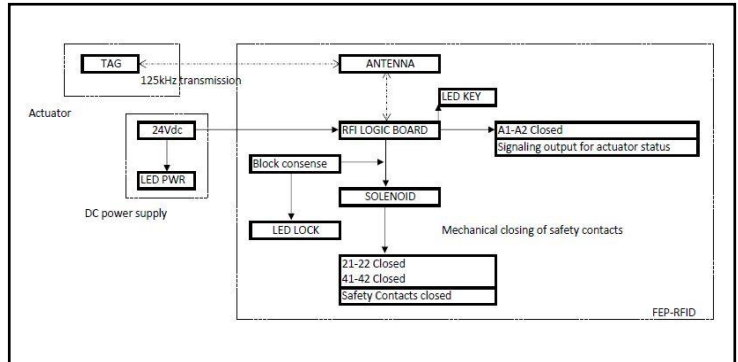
TAG

125kHz transmission

ANTENNA

Actuator

LED KEY

24Vdc

RFI LOGIC BOARD

A1-A2 Closed

Signaling output for actuator status

Block consense

LED PWR

SOLENOID

DC power supply

LED LOCK

Mechanical closing of safety contacts

21-22 Closed
41-42 Closed

Safety Contacts closed

FEP-RFID